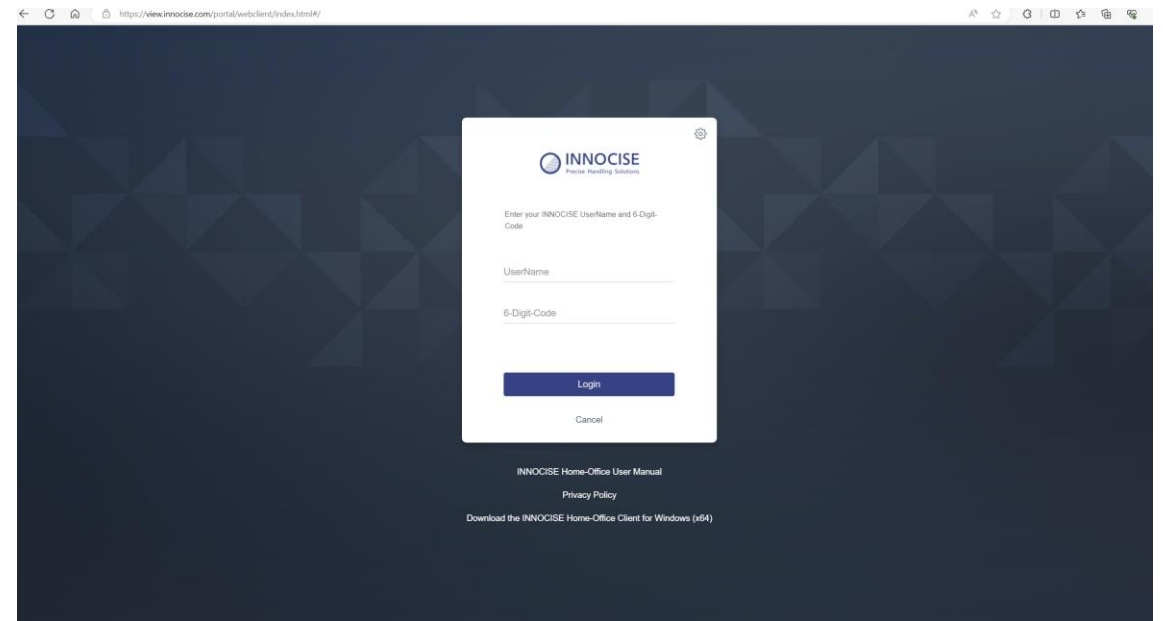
https://view.innocise.com/portal/webclient/index.html#/

INNOCISE
Precise Handling Solutions

Enter your INNOCISE UserName and 6-Digit-Code

UserName

6-Digit-Code

Login

Cancel

INNOCISE Home-Office User Manual

Privacy Policy

Download the INNOCISE Home-Office Client for Windows (x64)